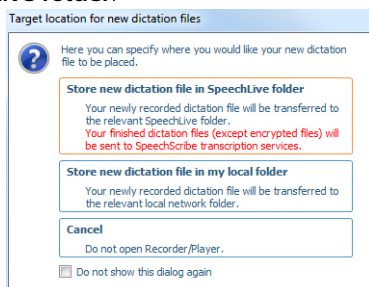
Target location for new dictation files

Here you can specify where you would like your new dictation file to be placed.

Store new dictation file in SpeechLive folder
Your newly recorded dictation file will be transferred to the relevant SpeechLive folder.
Your finished dictation files (except encrypted files) will be sent to SpeechScribe transcription services.

Store new dictation file in my local folder
Your newly recorded dictation file will be transferred to the relevant local network folder.

Cancel
Do not open Recorder/Player.

Do not show this dialog again